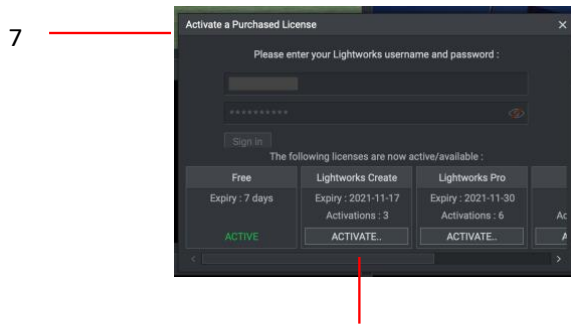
7

Activate a Purchased License ×

Please enter your Lightworks username and password :

**********

Sign in

The following licenses are now active/available :

| Free | Lightworks Create | Lightworks Pro | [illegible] |
|---|---|---|---|
| Expiry : 7 days | Expiry : 2021-11-17 | Expiry : 2021-11-30 | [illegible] |
| | Activations : 3 | Activations : 6 | Ac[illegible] |
| ACTIVE | ACTIVATE.. | ACTIVATE.. | A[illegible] |

< >